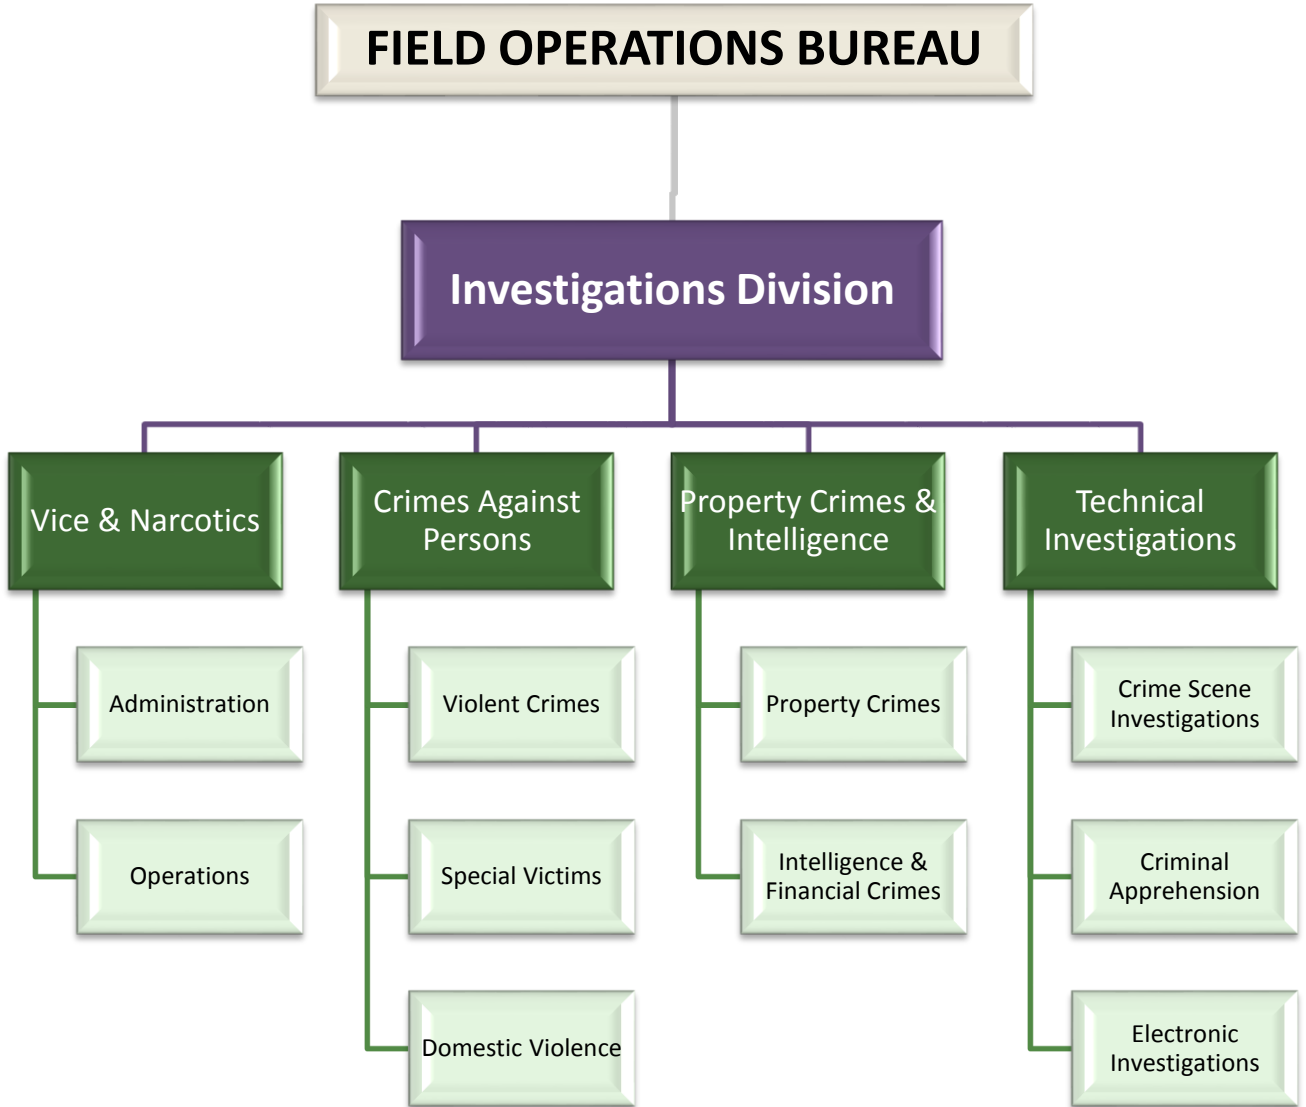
FIELD OPERATIONS BUREAU

Investigations Division

Vice & Narcotics

Administration

Operations

Crimes Against Persons

Violent Crimes

Special Victims

Domestic Violence

Property Crimes & Intelligence

Property Crimes

Intelligence & Financial Crimes

Technical Investigations

Crime Scene Investigations

Criminal Apprehension

Electronic Investigations